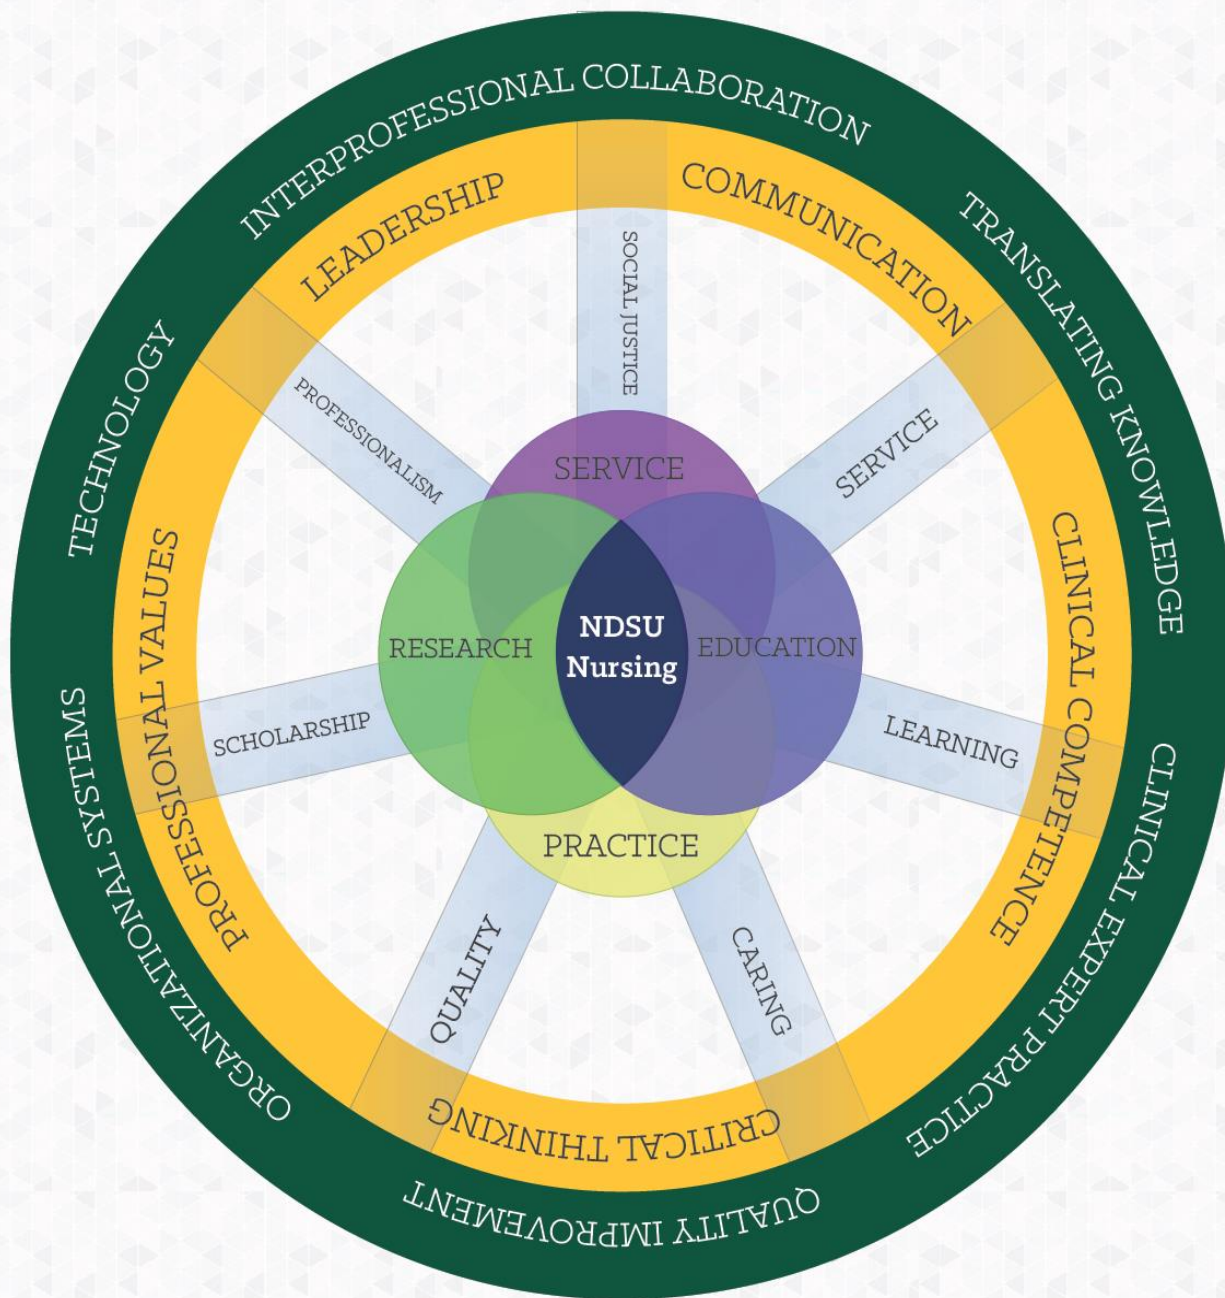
INTERPROFESSIONAL COLLABORATION
TRANSLATING KNOWLEDGE
CLINICAL EXPERT PRACTICE
QUALITY IMPROVEMENT
ORGANIZATIONAL SYSTEMS
TECHNOLOGY

LEADERSHIP
COMMUNICATION
CLINICAL COMPETENCE
CRITICAL THINKING
PROFESSIONAL VALUES

SOCIAL JUSTICE
SERVICE
LEARNING
CARING
QUALITY
SCHOLARSHIP
PROFESSIONALISM

SERVICE
RESEARCH
EDUCATION
PRACTICE
NDSU Nursing